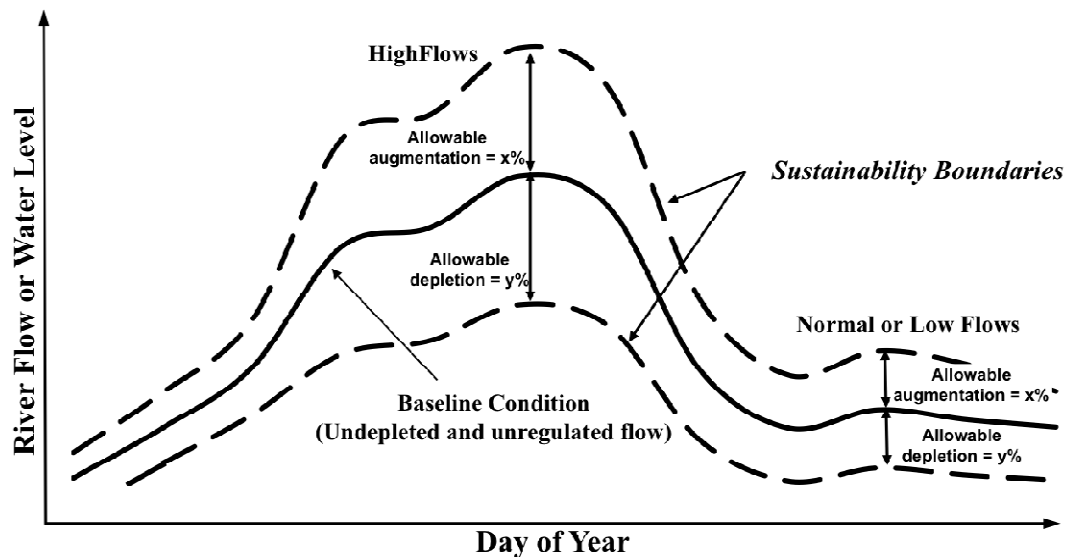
HighFlows

Allowable augmentation = x%

Sustainability Boundaries

Allowable depletion = y%

River Flow or Water Level

Normal or Low Flows

Allowable augmentation = x%

Baseline Condition
(Undepleted and unregulated flow)

Allowable depletion = y%

Day of Year